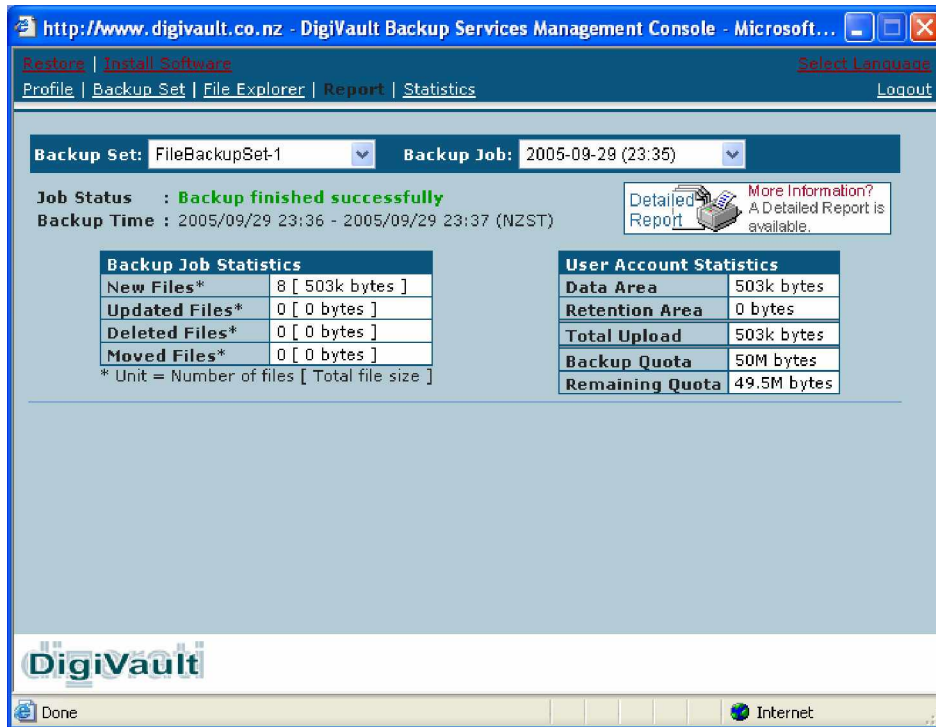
http://www.digivault.co.nz - DigiVault Backup Services Management Console - Microsoft...

Restore | Install Software
Select Language
Profile | Backup Set | File Explorer | Report | Statistics
Logout

Backup Set: FileBackupSet-1
Backup Job: 2005-09-29 (23:35)

Job Status : Backup finished successfully
Backup Time : 2005/09/29 23:36 - 2005/09/29 23:37 (NZST)

Detailed Report
More Information? A Detailed Report is available.

| Backup Job Statistics | |
|---|---|
| New Files* | 8 [ 503k bytes ] |
| Updated Files* | 0 [ 0 bytes ] |
| Deleted Files* | 0 [ 0 bytes ] |
| Moved Files* | 0 [ 0 bytes ] |

* Unit = Number of files [ Total file size ]

| User Account Statistics | |
|---|---|
| Data Area | 503k bytes |
| Retention Area | 0 bytes |
| Total Upload | 503k bytes |
| Backup Quota | 50M bytes |
| Remaining Quota | 49.5M bytes |

digiorati
DigiVault

Done
Internet